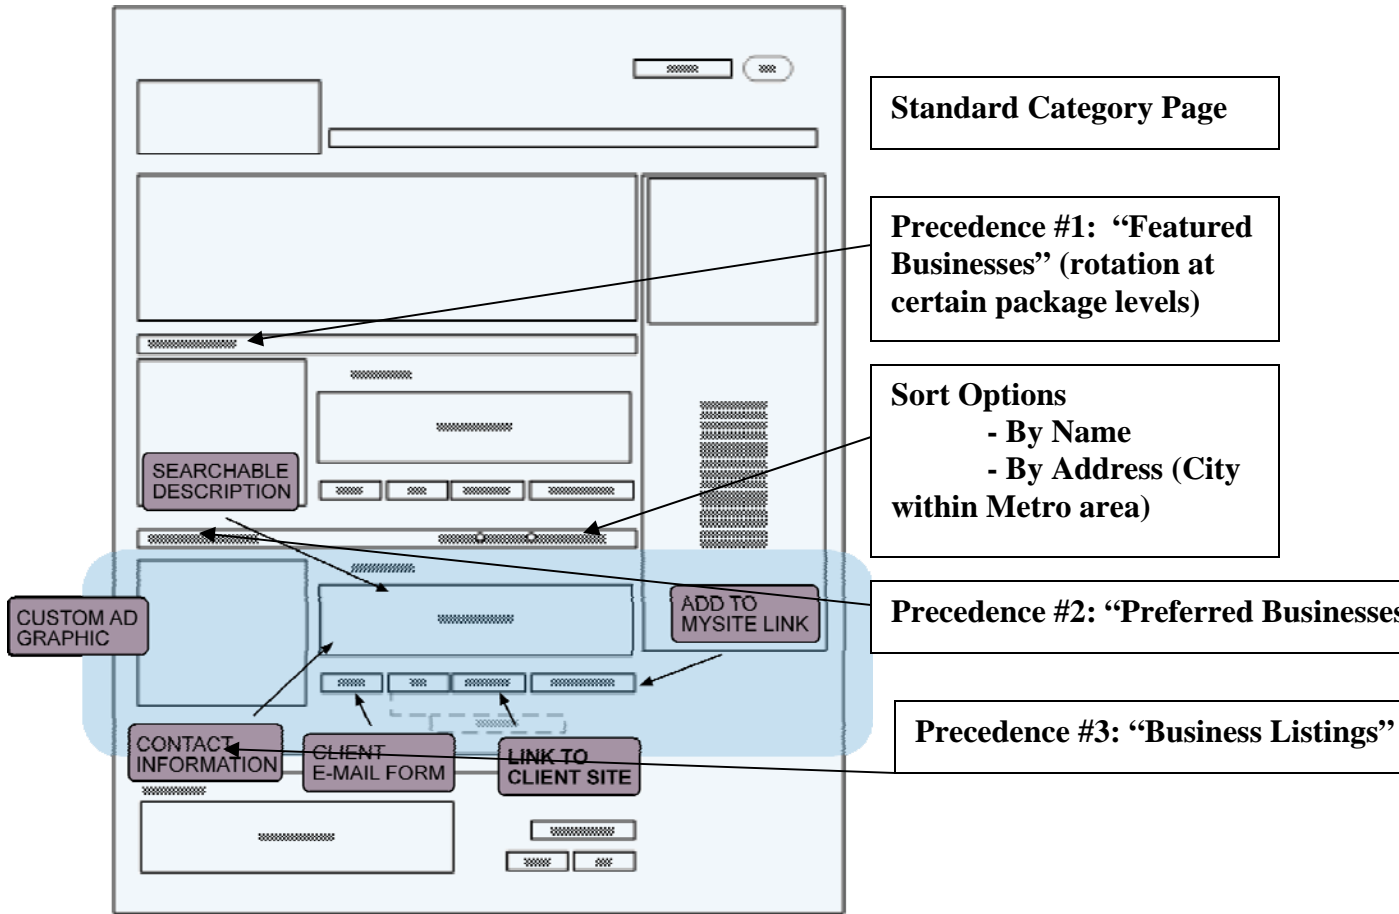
Standard Category Page

Precedence #1: “Featured Businesses” (rotation at certain package levels)

Sort Options
- By Name
- By Address (City within Metro area)

Precedence #2: “Preferred Businesses

Precedence #3: “Business Listings”

SEARCHABLE DESCRIPTION

CUSTOM AD GRAPHIC

ADD TO MYSITE LINK

CONTACT INFORMATION

CLIENT E-MAIL FORM

LINK TO CLIENT SITE